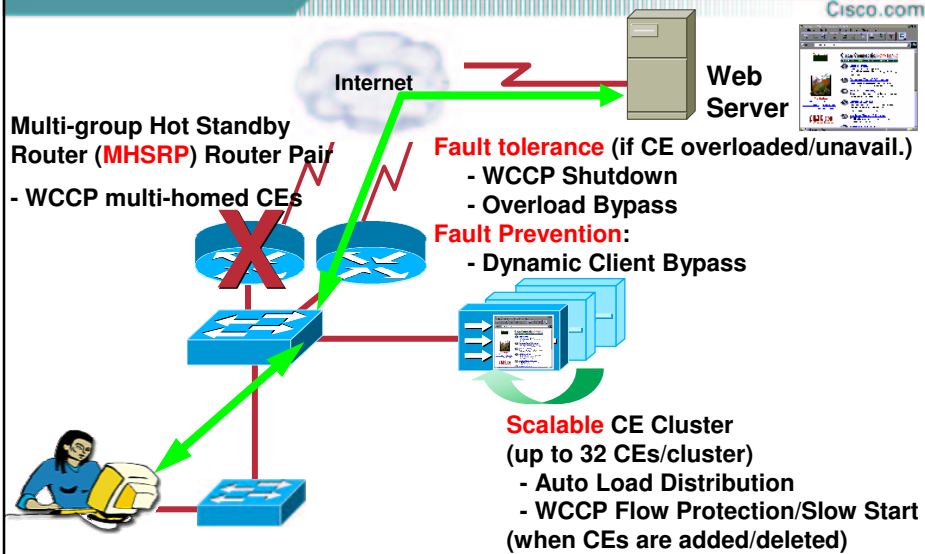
Cisco.com

Internet

Web Server

Multi-group Hot Standby Router (MHSRP) Router Pair

- WCCP multi-homed CEs

Fault tolerance (if CE overloaded/unavail.)
- WCCP Shutdown
- Overload Bypass

Fault Prevention:
- Dynamic Client Bypass

Scalable CE Cluster
(up to 32 CEs/cluster)
- Auto Load Distribution
- WCCP Flow Protection/Slow Start
(when CEs are added/deleted)